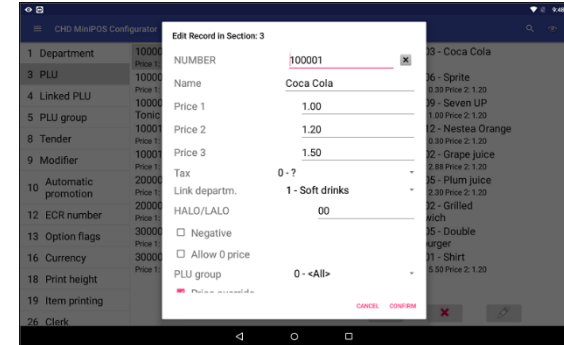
CHD MiniPOS Configurator

1 Department
3 PLU
4 Linked PLU
5 PLU group
8 Tender
9 Modifier
10 Automatic promotion
12 ECR number
13 Option flags
16 Currency
18 Print height
19 Item printing
26 Clerk

10000 Price 1:
10000 Price 1:
10000 Tonic
10001 Price 1:
10001 Price 1:
20000 Price 1:
20000 Price 1:
30000 Price 1:
30000 Price 1:

03 - Coca Cola
06 - Sprite
0.30 Price 2: 1.20
09 - Seven UP
1.00 Price 2: 1.20
12 - Nestea Orange
0.30 Price 2: 1.20
02 - Grape juice
2.88 Price 2: 1.20
05 - Plum juice
2.30 Price 2: 1.20
02 - Grilled
wich
05 - Double
urger
01 - Shirt
5.50 Price 2: 1.20

Edit Record in Section: 3

NUMBER 100001
Name Coca Cola
Price 1 1.00
Price 2 1.20
Price 3 1.50
Tax 0 - ?
Link departm. 1 - Soft drinks
HALO/LALO 00
Negative
Allow 0 price
PLU group 0 - <All>
Price override

CANCEL CONFIRM